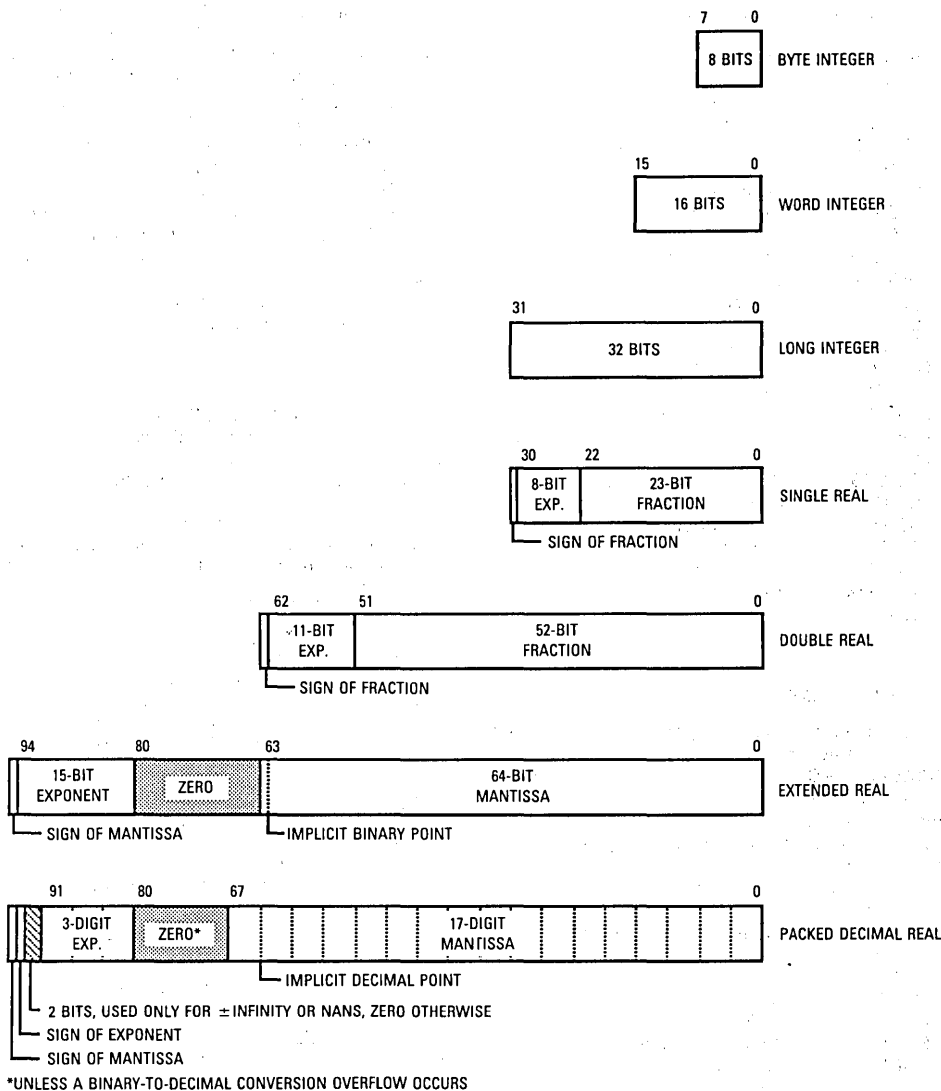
7 0
8 BITS BYTE INTEGER

15 0
16 BITS WORD INTEGER

31 0
32 BITS LONG INTEGER

30 22 0
8-BIT EXP. 23-BIT FRACTION SINGLE REAL
SIGN OF FRACTION

62 51 0
11-BIT EXP. 52-BIT FRACTION DOUBLE REAL
SIGN OF FRACTION

94 80 63 0
15-BIT EXPONENT ZERO 64-BIT MANTISSA EXTENDED REAL
SIGN OF MANTISSA
IMPLICIT BINARY POINT

91 80 67 0
3-DIGIT EXP. ZERO* 17-DIGIT MANTISSA PACKED DECIMAL REAL
IMPLICIT DECIMAL POINT
2 BITS, USED ONLY FOR $\pm$INFINITY OR NANS, ZERO OTHERWISE
SIGN OF EXPONENT
SIGN OF MANTISSA
*UNLESS A BINARY-TO-DECIMAL CONVERSION OVERFLOW OCCURS